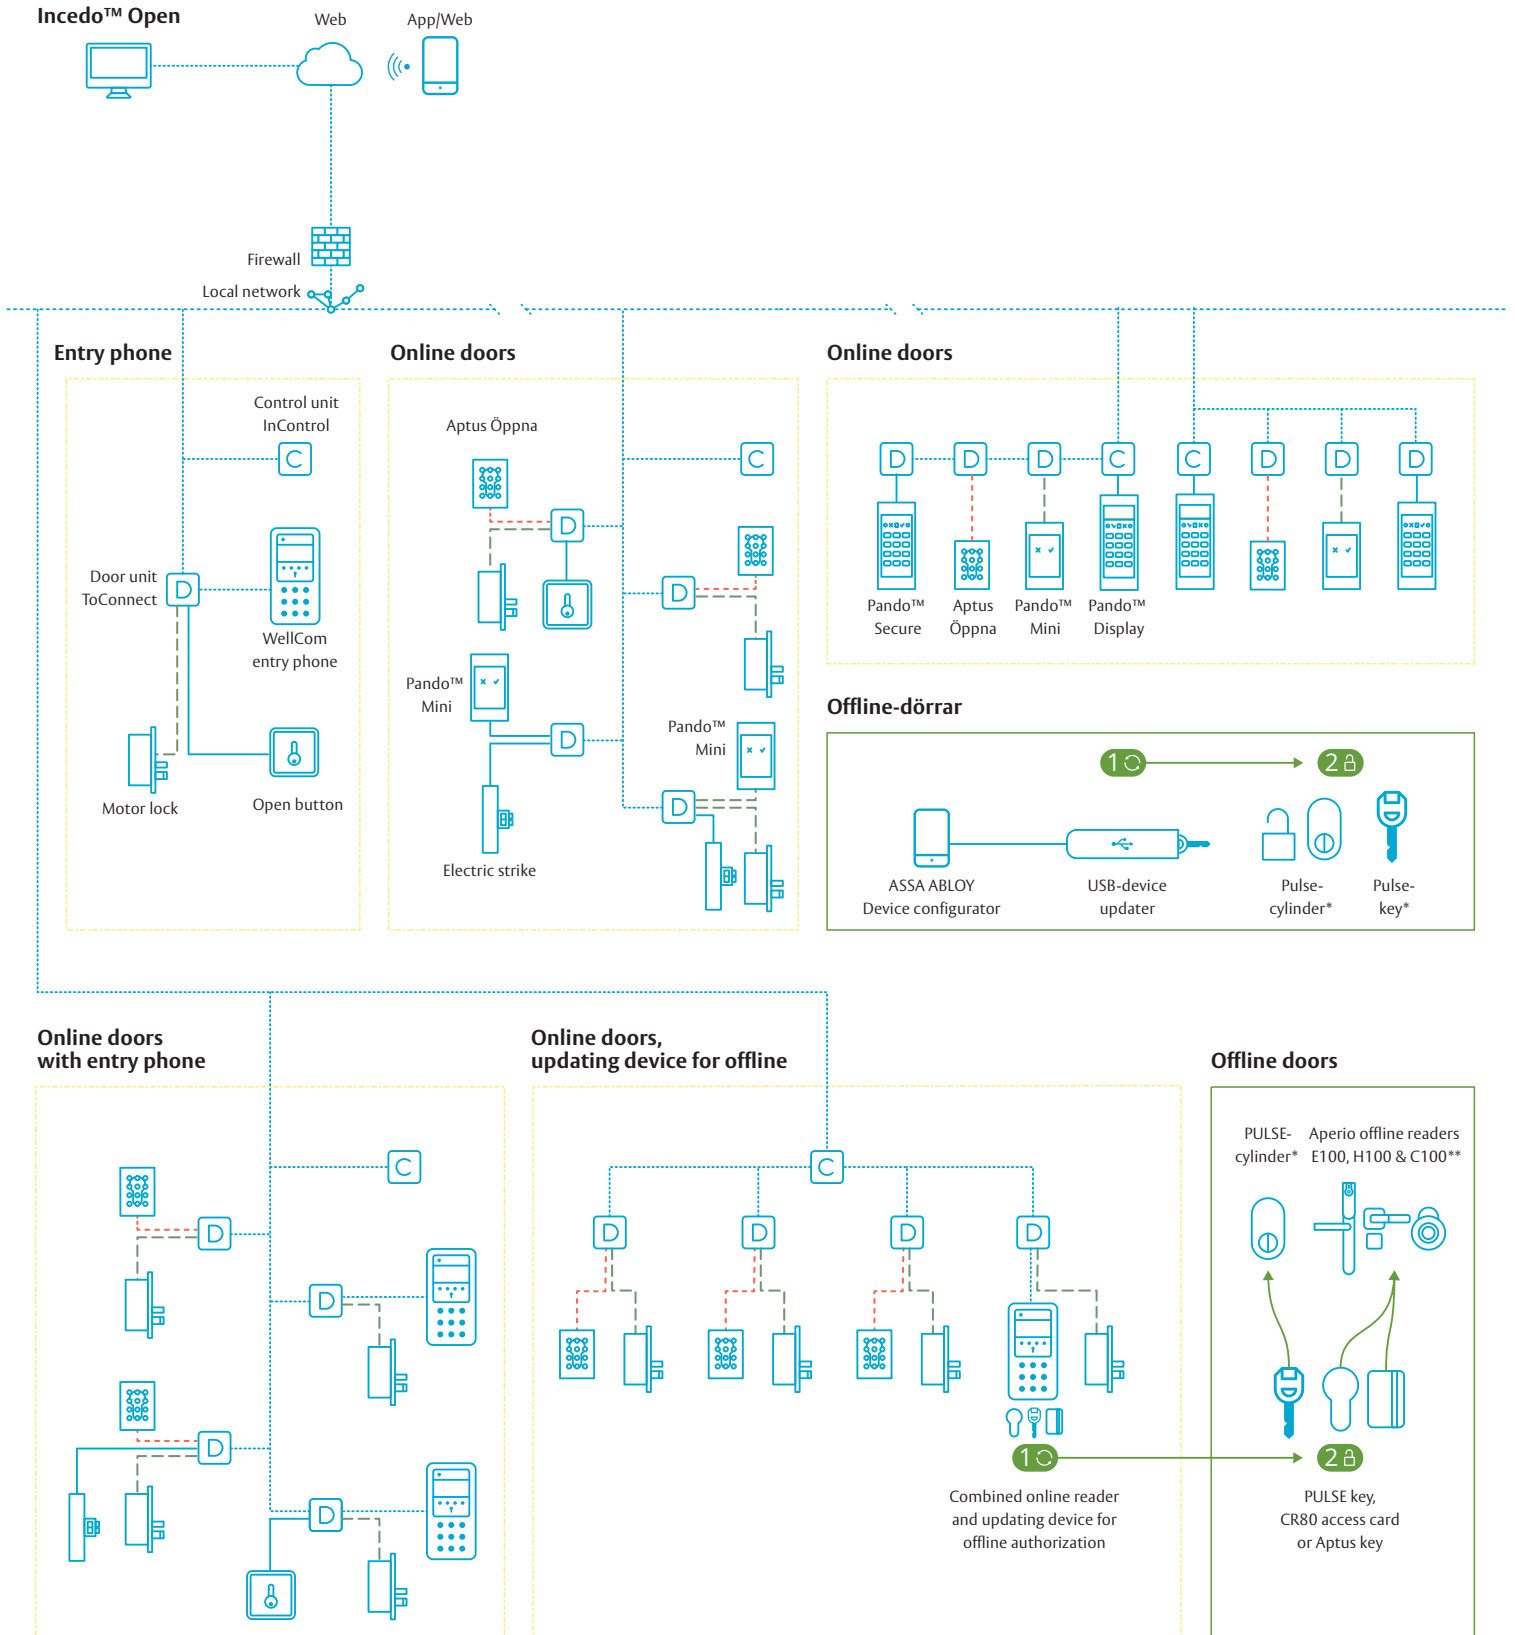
Incedo™ Open

Web

App/Web

Firewall

Local network

Entry phone

Control unit InControl

C

Door unit ToConnect

D

WellCom entry phone

Motor lock

Open button

Online doors

Aptus Öppna

D

C

D

Pando™ Mini

D

Pando™ Mini

D

Electric strike

Online doors

D D D C C D D D

Pando™ Secure

Aptus Öppna

Pando™ Mini

Pando™ Display

Offline-dörrar

1

2

ASSA ABLOY Device configurator

USB-device updater

Pulse-cylinder*

Pulse-key*

Online doors with entry phone

C

D

D

D

D

Online doors, updating device for offline

C

D D D D

1

Combined online reader and updating device for offline authorization

Offline doors

PULSE-cylinder*

Aperio offline readers E100, H100 & C100**

2

PULSE key, CR80 access card or Aptus key